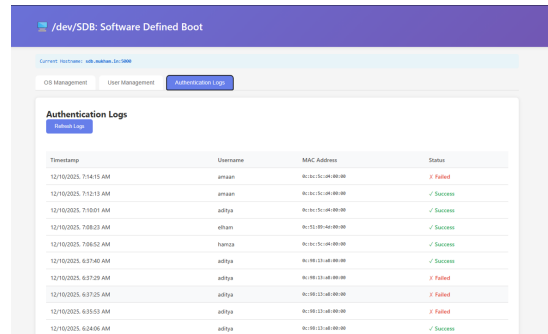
/dev/SDB: Software Defined Boot

Current Hostname: sdb.mukman.lo:5000

OS Management User Management Authentication Logs

Authentication Logs

Refresh Logs

| Timestamp | Username | MAC Address | Status |
|---|---|---|---|
| 12/10/2025, 7:14:15 AM | amaan | 0c:bc:5c:d4:00:00 | ✗ Failed |
| 12/10/2025, 7:12:13 AM | amaan | 0c:bc:5c:d4:00:00 | ✓ Success |
| 12/10/2025, 7:10:01 AM | aditya | 0c:bc:5c:d4:00:00 | ✓ Success |
| 12/10/2025, 7:08:23 AM | ethan | 0c:51:85:4d:00:00 | ✓ Success |
| 12/10/2025, 7:06:52 AM | hamza | 0c:bc:5c:d4:00:00 | ✓ Success |
| 12/10/2025, 6:37:40 AM | aditya | 0c:98:13:a8:00:00 | ✓ Success |
| 12/10/2025, 6:37:29 AM | aditya | 0c:98:13:a8:00:00 | ✗ Failed |
| 12/10/2025, 6:37:25 AM | aditya | 0c:98:13:a8:00:00 | ✗ Failed |
| 12/10/2025, 6:35:53 AM | aditya | 0c:98:13:a8:00:00 | ✓ Success |
| 12/10/2025, 6:24:06 AM | aditya | 0c:98:13:a8:00:00 | ✓ Success |